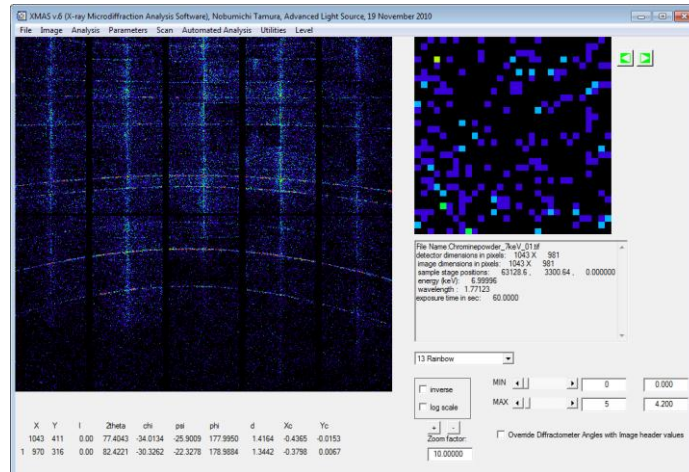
XMAS v.6 (X-ray Microdiffraction Analysis Software), Nobumichi Tamura, Advanced Light Source, 19 November 2010

File Image Analysis Parameters Scan Automated Analysis Utilities Level

File Name Chrominepowder_7keV_01.tif
detector dimensions in pixels: 1043 X 981
image dimensions in pixels: 1043 X 981
sample stage positions: 63128.6 , 3300.64 , 0.000000
energy (keV): 6.99996
wavelength : 1.77123
exposure time in sec: 60.0000

13 Rainbow

inverse
log scale

MIN 0 0.000
MAX 5 4.200

+ -
Zoom factor:
10.00000

Override Diffractometer Angles with Image header values

| | X | Y | I | 2theta | chi | psi | phi | d | Xc | Yc |
|---|---|---|---|---|---|---|---|---|---|---|
| | 1043 | 411 | 0.00 | 77.4043 | -34.0134 | -25.9009 | 177.9950 | 1.4164 | -0.4365 | -0.0153 |
| 1 | 970 | 316 | 0.00 | 82.4221 | -30.3262 | -22.3278 | 178.9884 | 1.3442 | -0.3798 | 0.0067 |